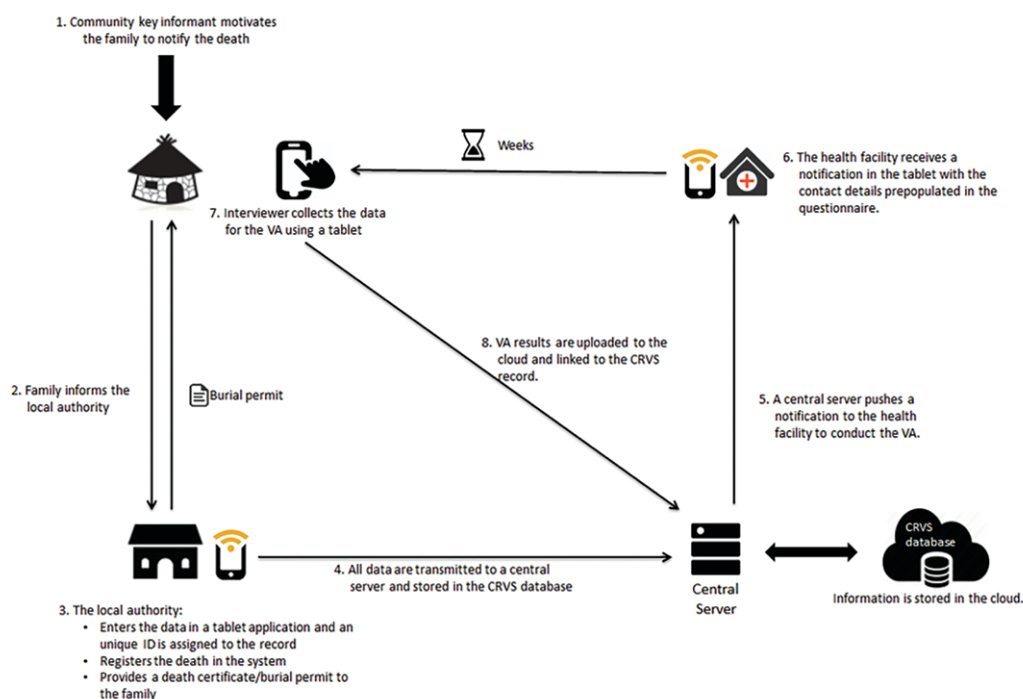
1. Community key informant motivates the family to notify the death

Weeks

6. The health facility receives a notification in the tablet with the contact details prepopulated in the questionnaire.

7. Interviewer collects the data for the VA using a tablet

8. VA results are uploaded to the cloud and linked to the CRVS record.

2. Family informs the local authority

Burial permit

5. A central server pushes a notification to the health facility to conduct the VA.

4. All data are transmitted to a central server and stored in the CRVS database

Central Server

CRVS database

Information is stored in the cloud.

3. The local authority:
- Enters the data in a tablet application and an unique ID is assigned to the record
- Registers the death in the system
- Provides a death certificate/burial permit to the family